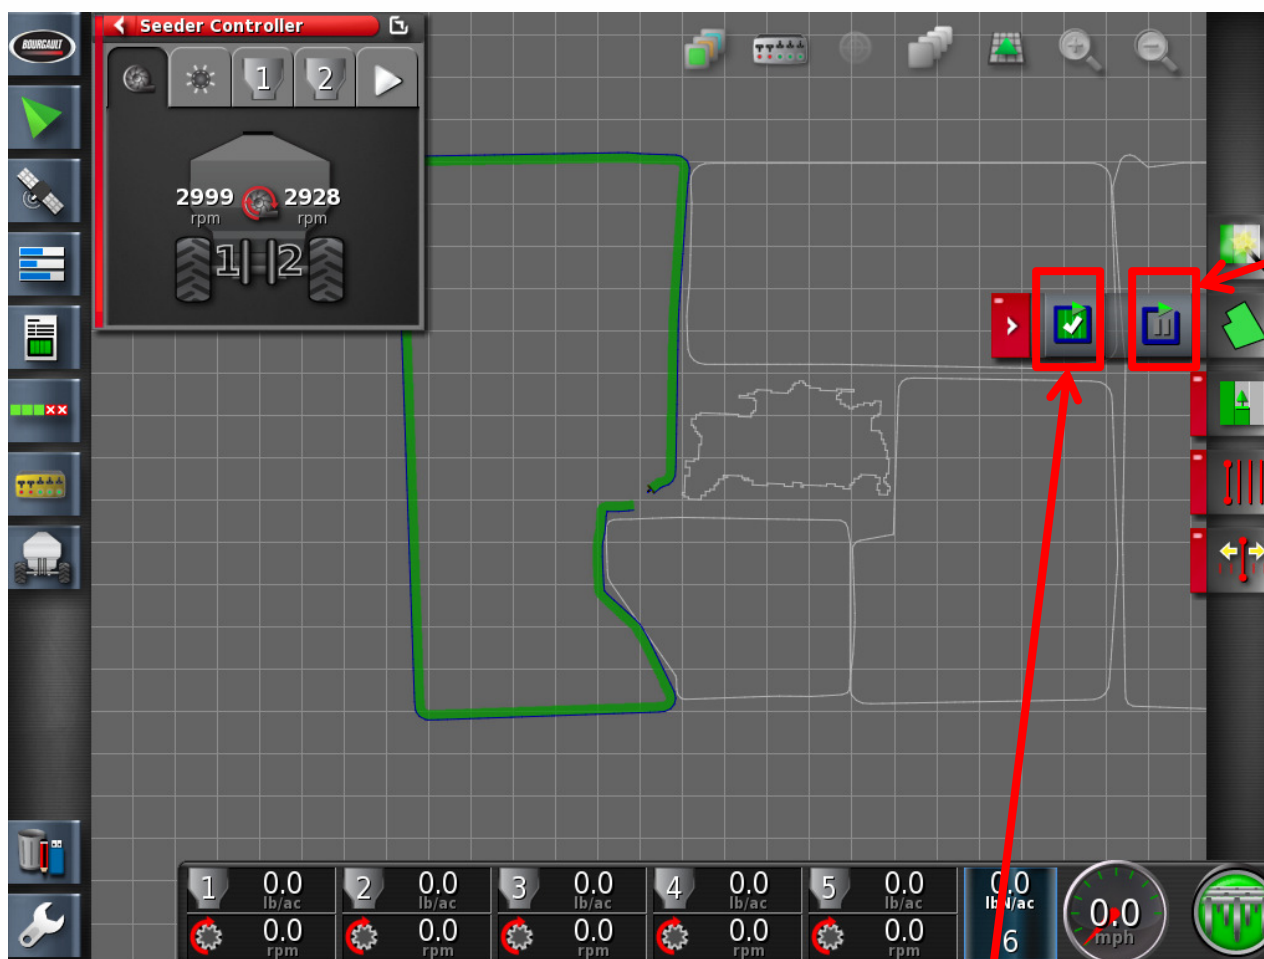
BOURGAULT

Seeder Controller

1 2

2999 rpm 2928 rpm

1 2

| 1 | 0.0 lb/ac | 2 | 0.0 lb/ac | 3 | 0.0 lb/ac | 4 | 0.0 lb/ac | 5 | 0.0 lb/ac | 0.0 lb/ac |
|---|---|---|---|---|---|---|---|---|---|---|
|  | 0.0 rpm |  | 0.0 rpm |  | 0.0 rpm |  | 0.0 rpm |  | 0.0 rpm | 6 |

0.0 mph